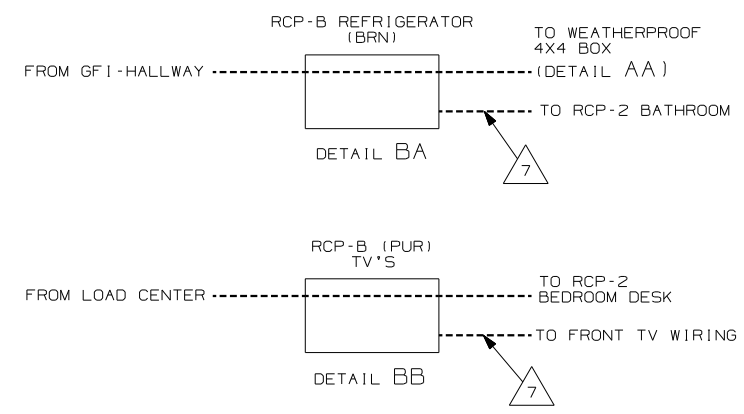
RCP-B REFRIGERATOR
(BRN)

TO WEATHERPROOF
4X4 BOX
(DETAIL AA)

FROM GFI-HALLWAY

TO RCP-2 BATHROOM

DETAIL BA

7

RCP-B (PUR)
TV'S

TO RCP-2
BEDROOM DESK

FROM LOAD CENTER

TO FRONT TV WIRING

DETAIL BB

7